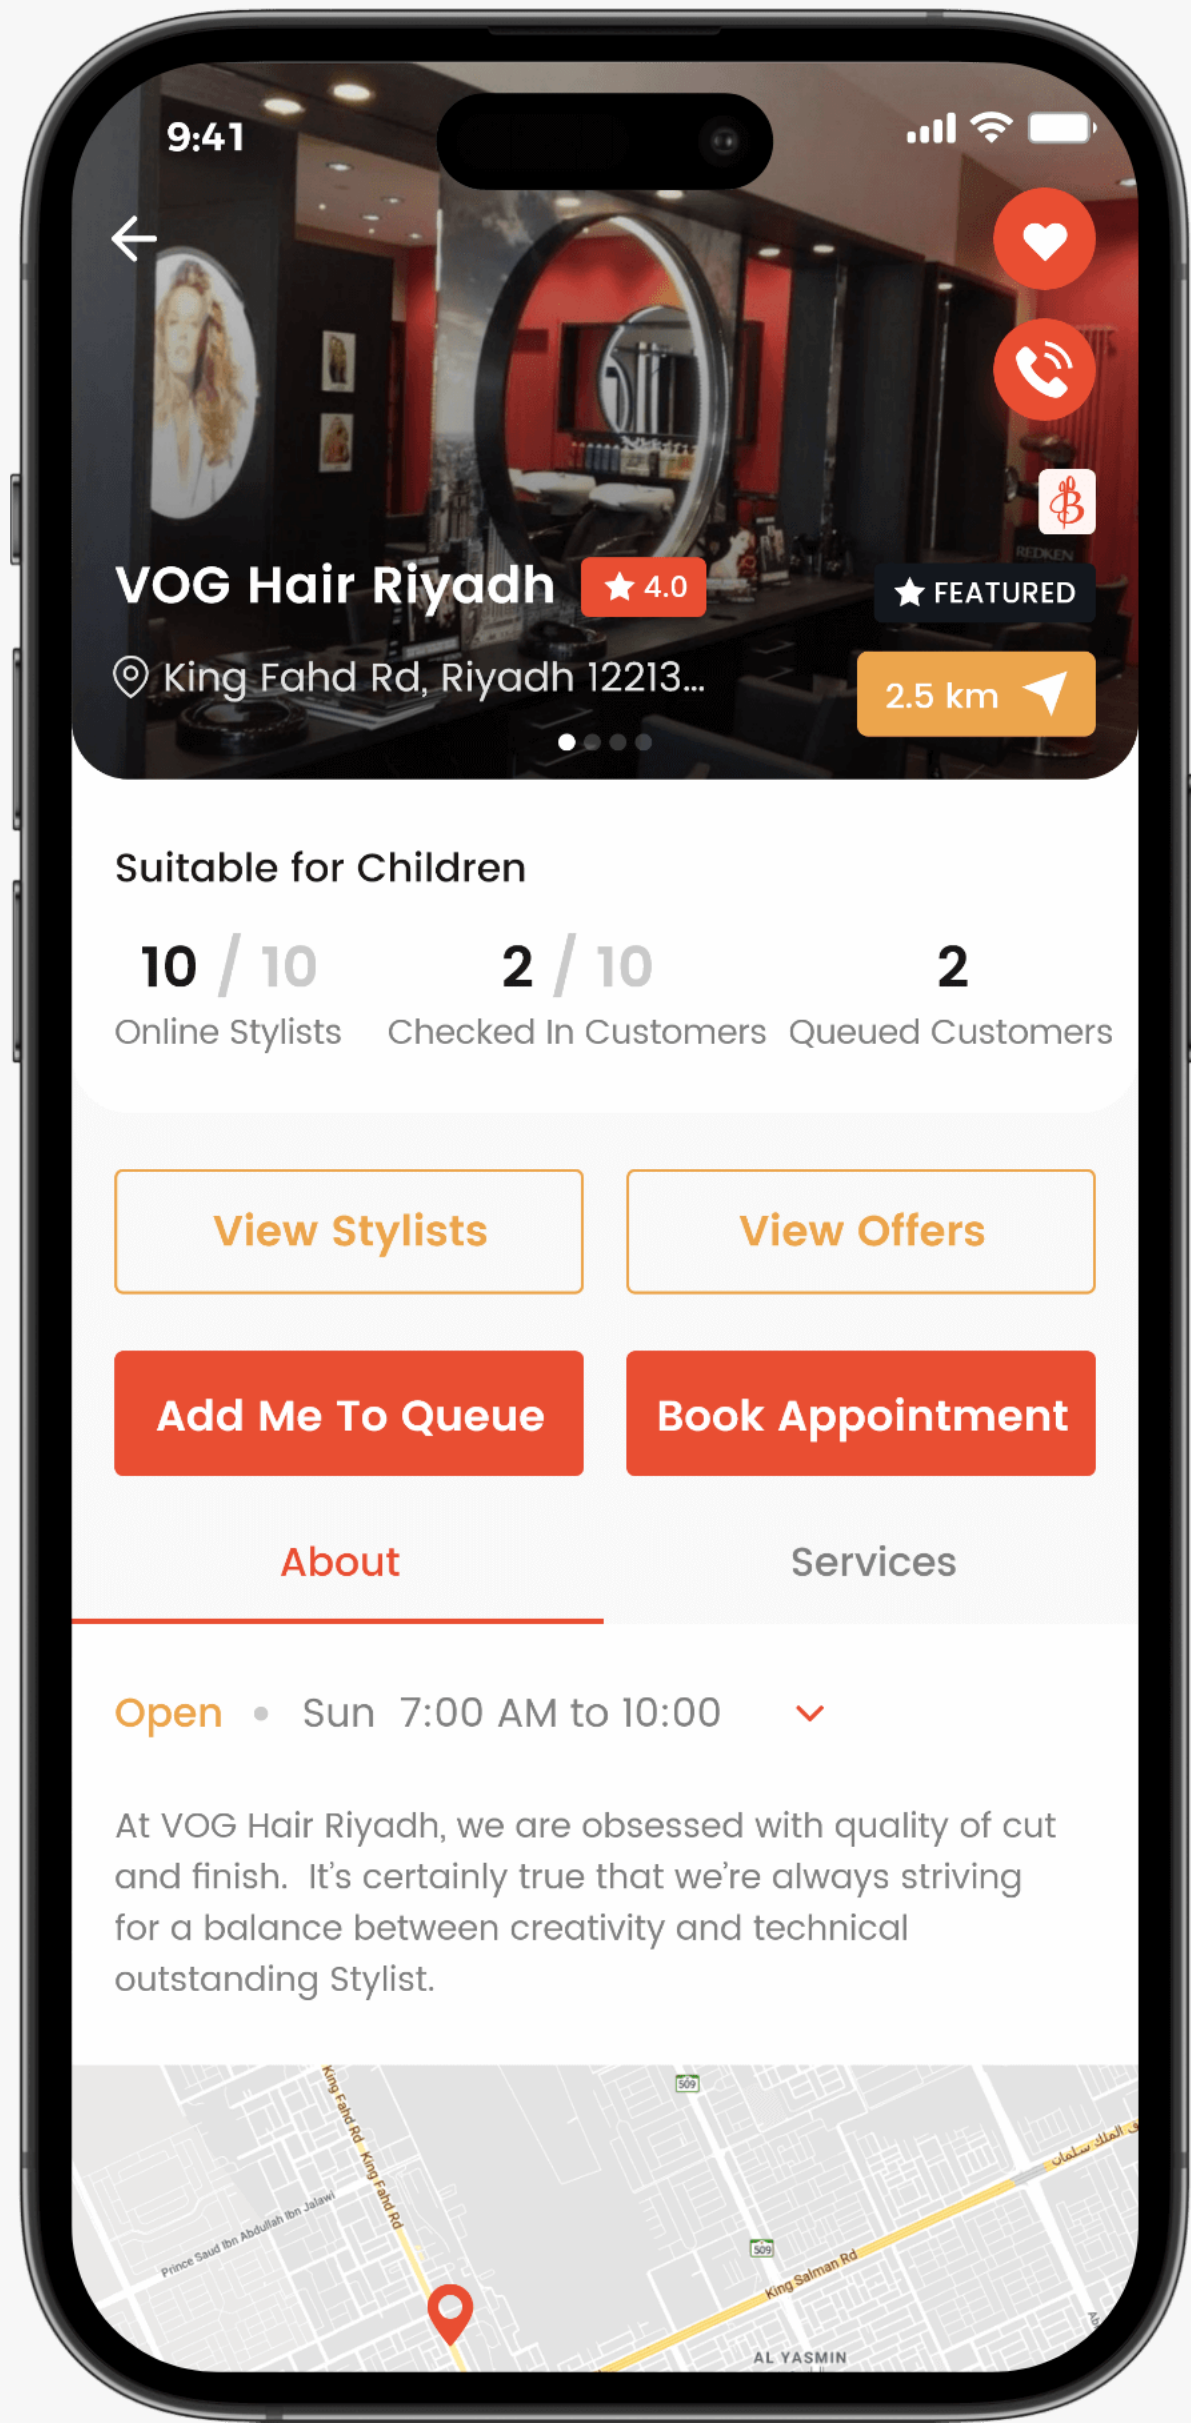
9:41

VOG Hair Riyadh 4.0

FEATURED

King Fahd Rd, Riyadh 12213...

2.5 km

Suitable for Children

10 / 10
Online Stylists

2 / 10
Checked In Customers

2
Queued Customers

View Stylists

View Offers

Add Me To Queue

Book Appointment

About

Services

Open • Sun 7:00 AM to 10:00

At VOG Hair Riyadh, we are obsessed with quality of cut and finish. It's certainly true that we're always striving for a balance between creativity and technical outstanding Stylist.

King Fahd Rd

King Fahd Rd

Prince Saud Ibn Abdullah Ibn Jalawi

509

509

King Salman Rd

طريق الملك سلمان

AL YASMIN